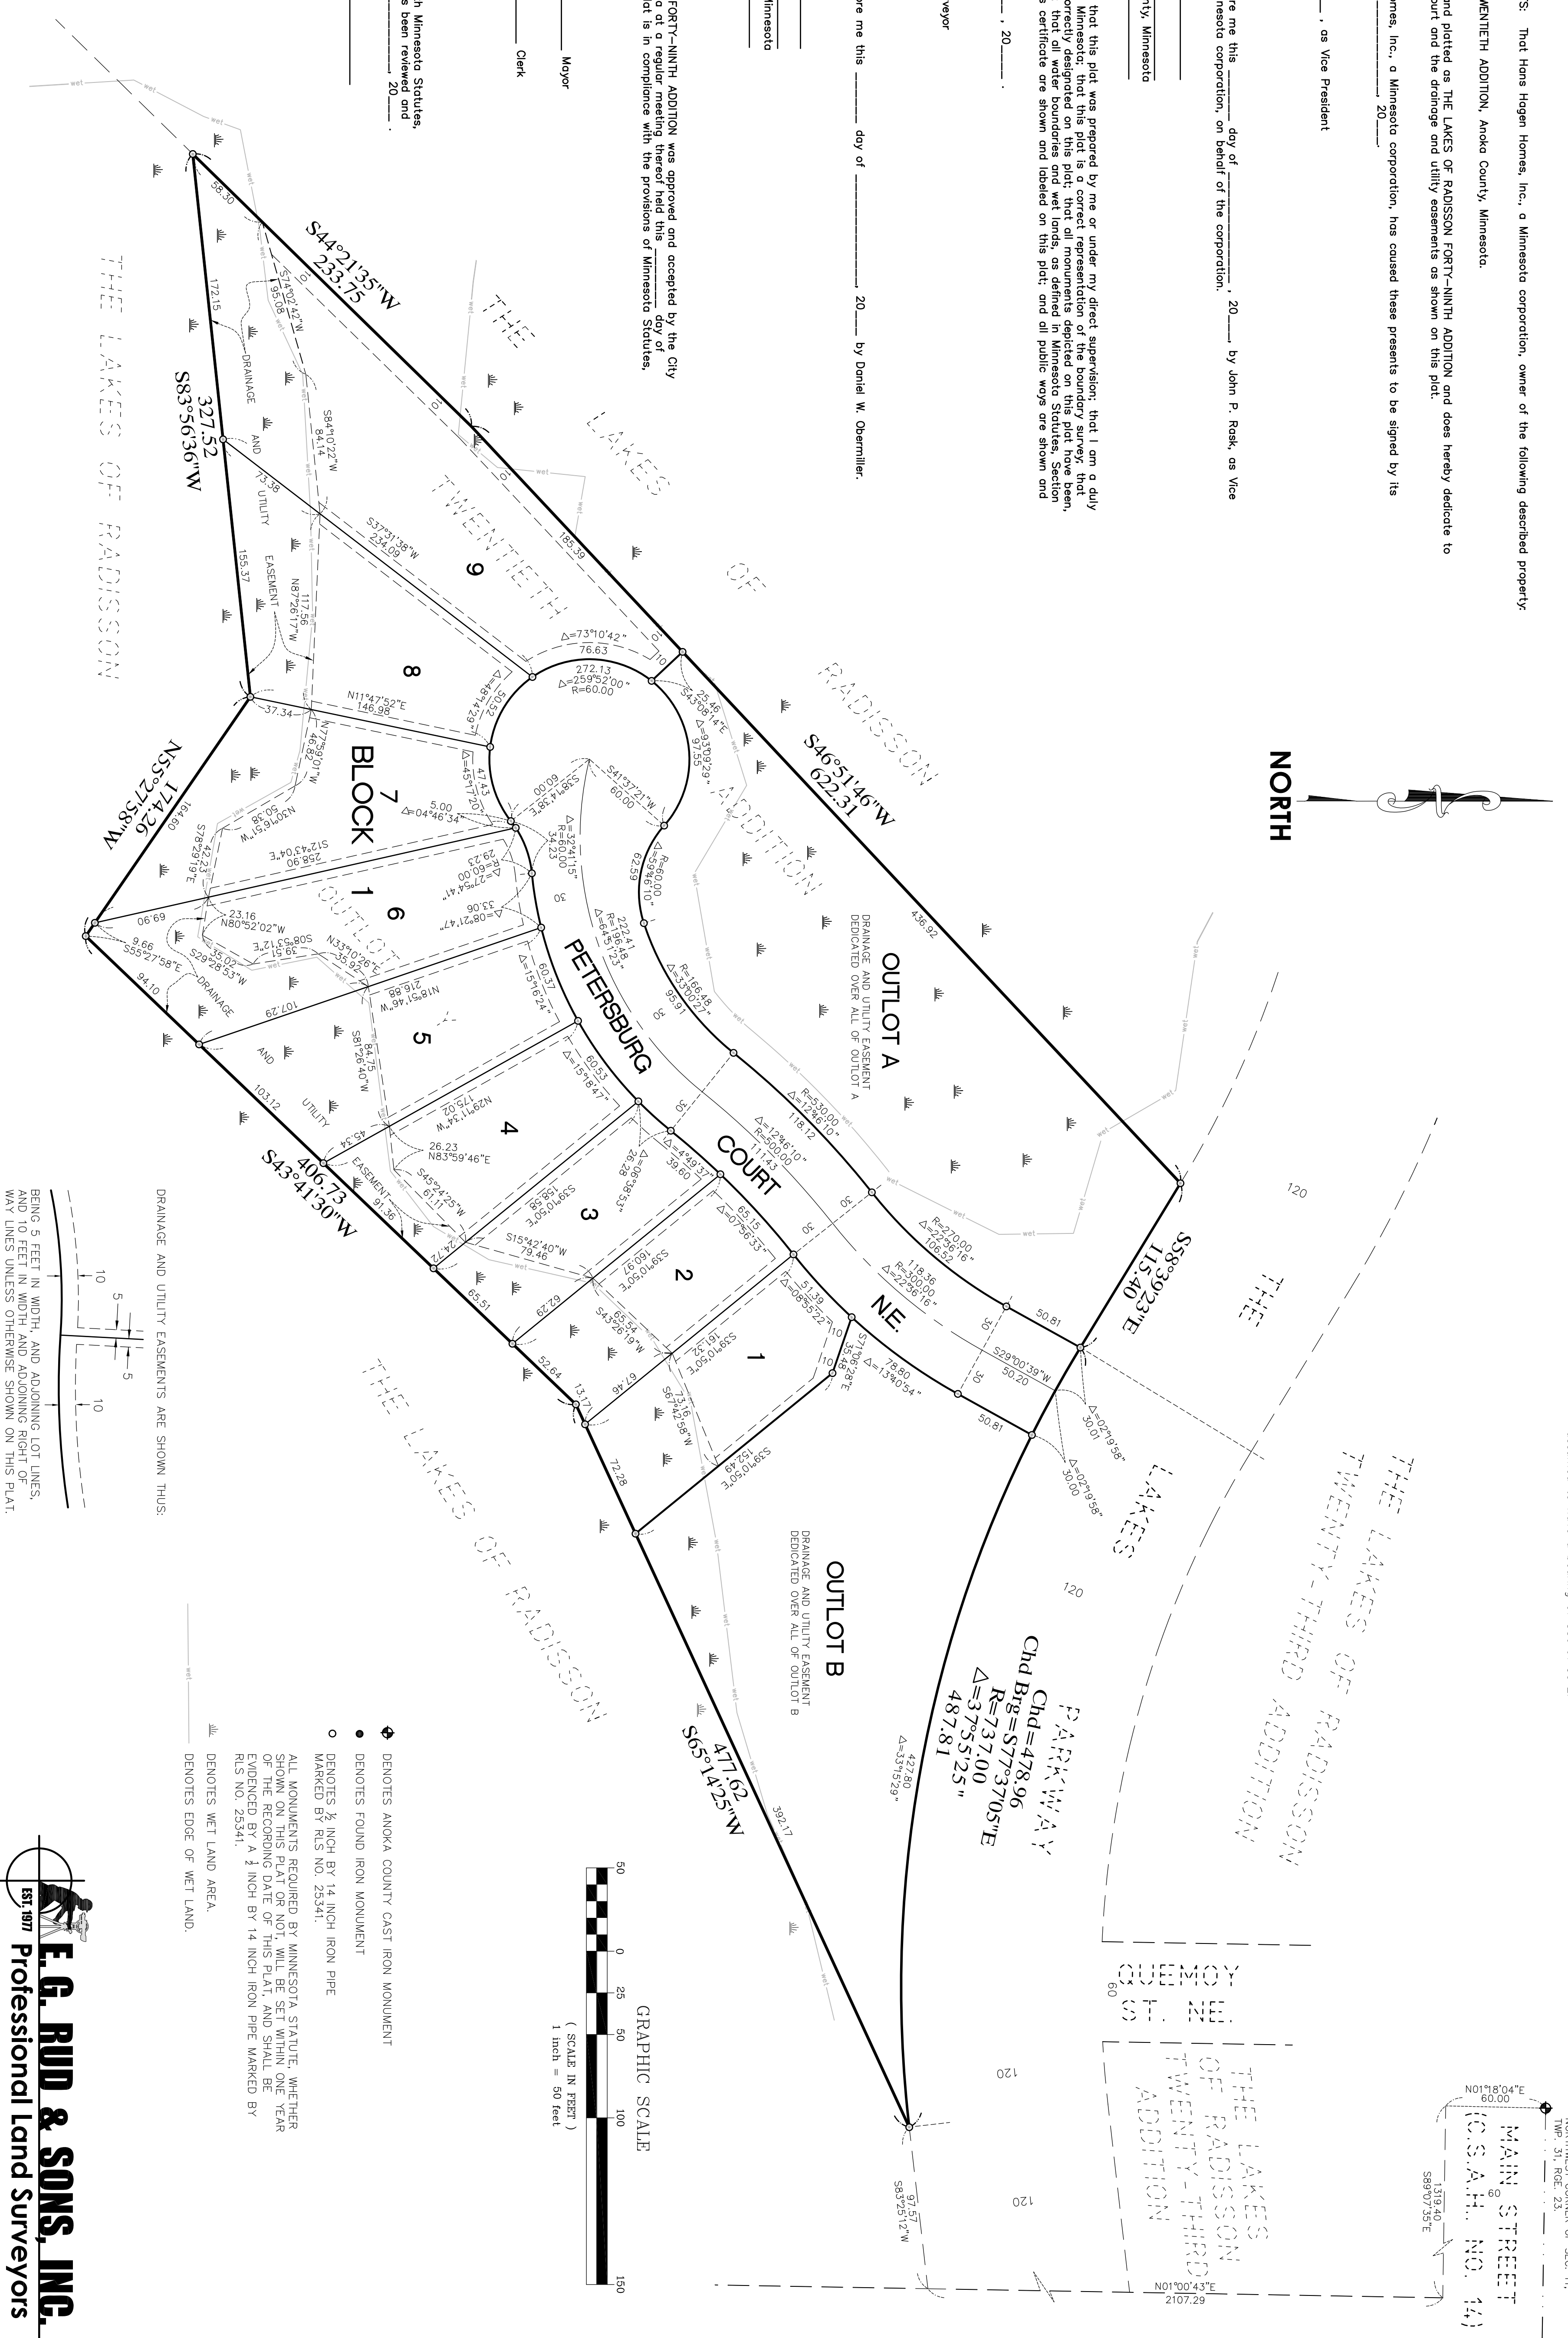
S: That Hans Hagen Homes, Inc., a Minnesota corporation, owner of the following described property,

ENTIETH ADDITION, Anoka County, Minnesota.

and plotted as THE LAKES OF RADISSON FORTY-NINTH ADDITION and does hereby dedicate to
urt and the drainage and utility easements as shown on this plat.

mes, Inc., a Minnesota corporation, has caused these presents to be signed by its
______ 20___.

_______, as Vice President

re me this _______ day of _____________, 20___, by John P. Rask, as Vice
nesota corporation, on behalf of the corporation.

ty, Minnesota

that this plat was prepared by me or under my direct supervision; that I am a duly Minnesota; that this plat is a correct representation of the boundary survey; that orrectly designated on this plat; that all monuments depicted on this plat have been, that all water boundaries and wet lands, as defined in Minnesota Statutes, Section s certificate are shown and labeled on this plat; and all public ways are shown and

_______, 20___.

veyor

re me this _______ day of _____________, 20___ by Daniel W. Obermiller.

Minnesota

FORTY-NINTH ADDITION was approved and accepted by the City a at a regular meeting thereof held this ___ day of lat is in compliance with the provisions of Minnesota Statutes,

Mayor

Clerk

h Minnesota Statutes, s been reviewed and ________, 20___.

NORTH

THE LAKES OF TWENTIETH RADISSON ADDITION

THE LAKES OF RADISSON

THE LAKES OF RADISSON

THE LAKES OF RADISSON TWENTY-THIRD ADDITION

THE LAKES

THE LAKES OF RADISSON TWENTY-THIRD ADDITION

OUTLOT A
DRAINAGE AND UTILITY EASEMENT DEDICATED OVER ALL OF OUTLOT A

OUTLOT B
DRAINAGE AND UTILITY EASEMENT DEDICATED OVER ALL OF OUTLOT B

OUTLOT

BLOCK 1

PETERSBURG COURT NE.

PARKWAY
Chd=478.96
Chd Brg=S77°37'05"E
R=737.00
Δ=37°55'25"
487.81

QUEMOY ST. NE.
60

MAIN STREET (C.S.A.H. NO. 14)
60
TWP. 31, RGE. 23
N01°18'04"E 60.00
1319.40 S89°07'35"E
N01°00'43"E 2107.29

S44°21'35"W 233.75
S46°51'46"W 622.31
S58°39'23"E 115.40
S83°56'36"W 327.52
N55°27'58"W 174.26
S43°41'30"W 406.73
S65°14'25"W 477.62
S83°25'12"W 97.57

1 2 3 4 5 6 7 8 9

58.30 172.15 155.37 73.38 37.34 164.60 69.09 9.66 94.10 103.12 65.51 52.64 13.17 72.28 392.17 185.39 436.92 50.81 50.81 30.01 30.00 120 120 120 120 30 30 30 30 10 10

S74°02'42"W 95.08
S84°10'22"W 84.14
S37°31'38"W 234.09
N87°26'17"W 117.56
N11°47'52"E 146.98
N77°49'20"W 46.82
N30°16'51"W 50.38
S78°29'19"E 42.23
S12°43'04"E 258.90
23.16 N80°52'02"W
S08°53'12"E 19.51
35.02 S55°27'58"E
S29°28'53"W
N33°10'26"E 35.92
N18°51'46"W 216.88
S81°26'40"W 84.75
107.29
N29°11'34"W 175.02
45.54
26.23 N83°59'46"E
S45°24'25"W 61.11
91.36
24.72
S15°42'40"W 79.46
S39°05'01"E 158.38
S39°05'01"E 160.97
62.29
65.54 S43°26'19"W
67.46
S39°05'01"E 181.52
73.16 S67°42'58"W
S39°05'01"E 152.49
S71°36'28"E 35.48
51.39
78.80
S29°00'39"W 50.20

Δ=73°10'42" 76.63
272.13 Δ=259°52'00" R=60.00
25.46 S43°08'14"E
Δ=93°09'29" 97.55
S41°37'21"W 60.00
S58°14'38"E 60.00
Δ=48°14'29" 50.52
Δ=45°17'20" 47.43
5.00 Δ=04°46'34"
Δ=32°41'15" R=60.00 34.23
29.23 Δ=27°54'41" R=60.00
33.06 Δ=08°21'47"
R=60.00 Δ=59°46'10" 62.59
222.41 R=196.48 Δ=64°51'23"
R=166.48 Δ=33°00'27" 95.91
60.37 Δ=15°16'24"
60.53 Δ=15°18'47"
Δ=06°38'53" 26.28
Δ=04°49'37" 39.60
Δ=12°46'10" R=500.00 111.43
R=530.00 Δ=12°46'10" 118.12
Δ=07°56'33" 65.15
Δ=08°55'22"
R=270.00 Δ=22°36'16" 106.52
118.36 R=300.00 Δ=22°36'16"
Δ=13°40'54"
Δ=02°19'58"
Δ=02°19'58"
477.80 Δ=33°15'29"

DRAINAGE AND UTILITY EASEMENT

DRAINAGE AND UTILITY EASEMENTS ARE SHOWN THUS:
10 5 5 10
BEING 5 FEET IN WIDTH, AND ADJOINING LOT LINES, AND 10 FEET IN WIDTH AND ADJOINING RIGHT OF WAY LINES UNLESS OTHERWISE SHOWN ON THIS PLAT.

wet

GRAPHIC SCALE
50 0 25 50 100 150
( SCALE IN FEET )
1 inch = 50 feet

DENOTES ANOKA COUNTY CAST IRON MONUMENT
DENOTES FOUND IRON MONUMENT
DENOTES ½ INCH BY 14 INCH IRON PIPE MARKED BY RLS NO. 25341.
ALL MONUMENTS REQUIRED BY MINNESOTA STATUTE, WHETHER SHOWN ON THIS PLAT OR NOT, WILL BE SET WITHIN ONE YEAR OF THE RECORDING DATE OF THIS PLAT, AND SHALL BE EVIDENCED BY A ½ INCH BY 14 INCH IRON PIPE MARKED BY RLS NO. 25341.
DENOTES WET LAND AREA.
DENOTES EDGE OF WET LAND.

EST. 1977
E.G. RUD & SONS, INC.
Professional Land Surveyors